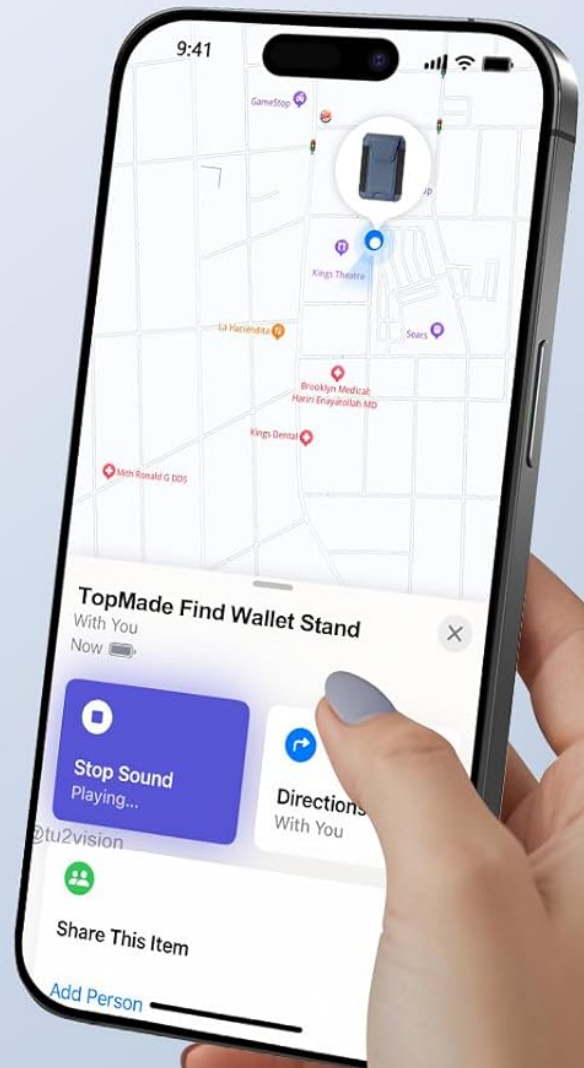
9:41

GameStop

Kings Theatre

La Hacienda

Sears

Brooklyn Medical: Harini Enayatollah MD

Kings Dental

Mtth Ronald G DDS

TopMade Find Wallet Stand

With You

Now

Stop Sound

Playing...

Directions

With You

@tu2vision

Share This Item

Add Person